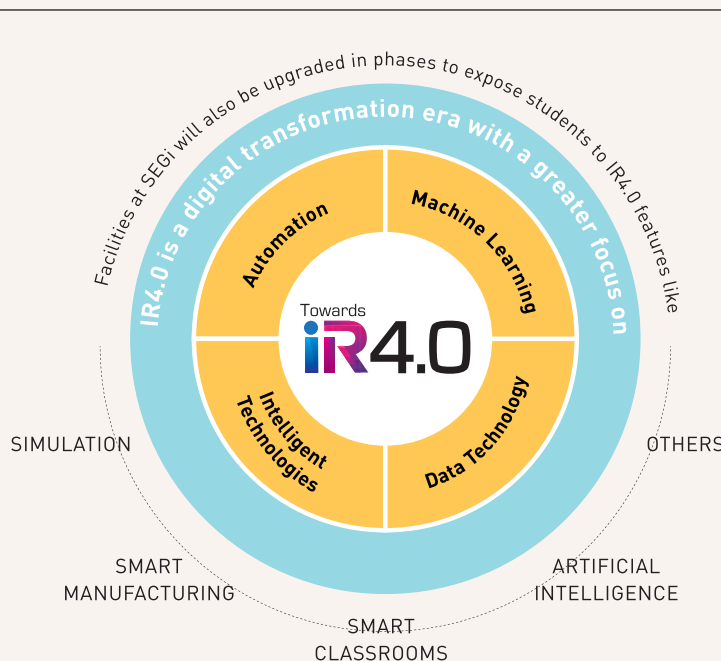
Facilities at SEGi will also be upgraded in phases to expose students to IR4.0 features like

IR4.0 is a digital transformation era with a greater focus on

Automation

Machine Learning

Intelligent Technologies

Data Technology

Towards

iR4.0

SIMULATION

OTHERS

SMART MANUFACTURING

ARTIFICIAL INTELLIGENCE

SMART CLASSROOMS